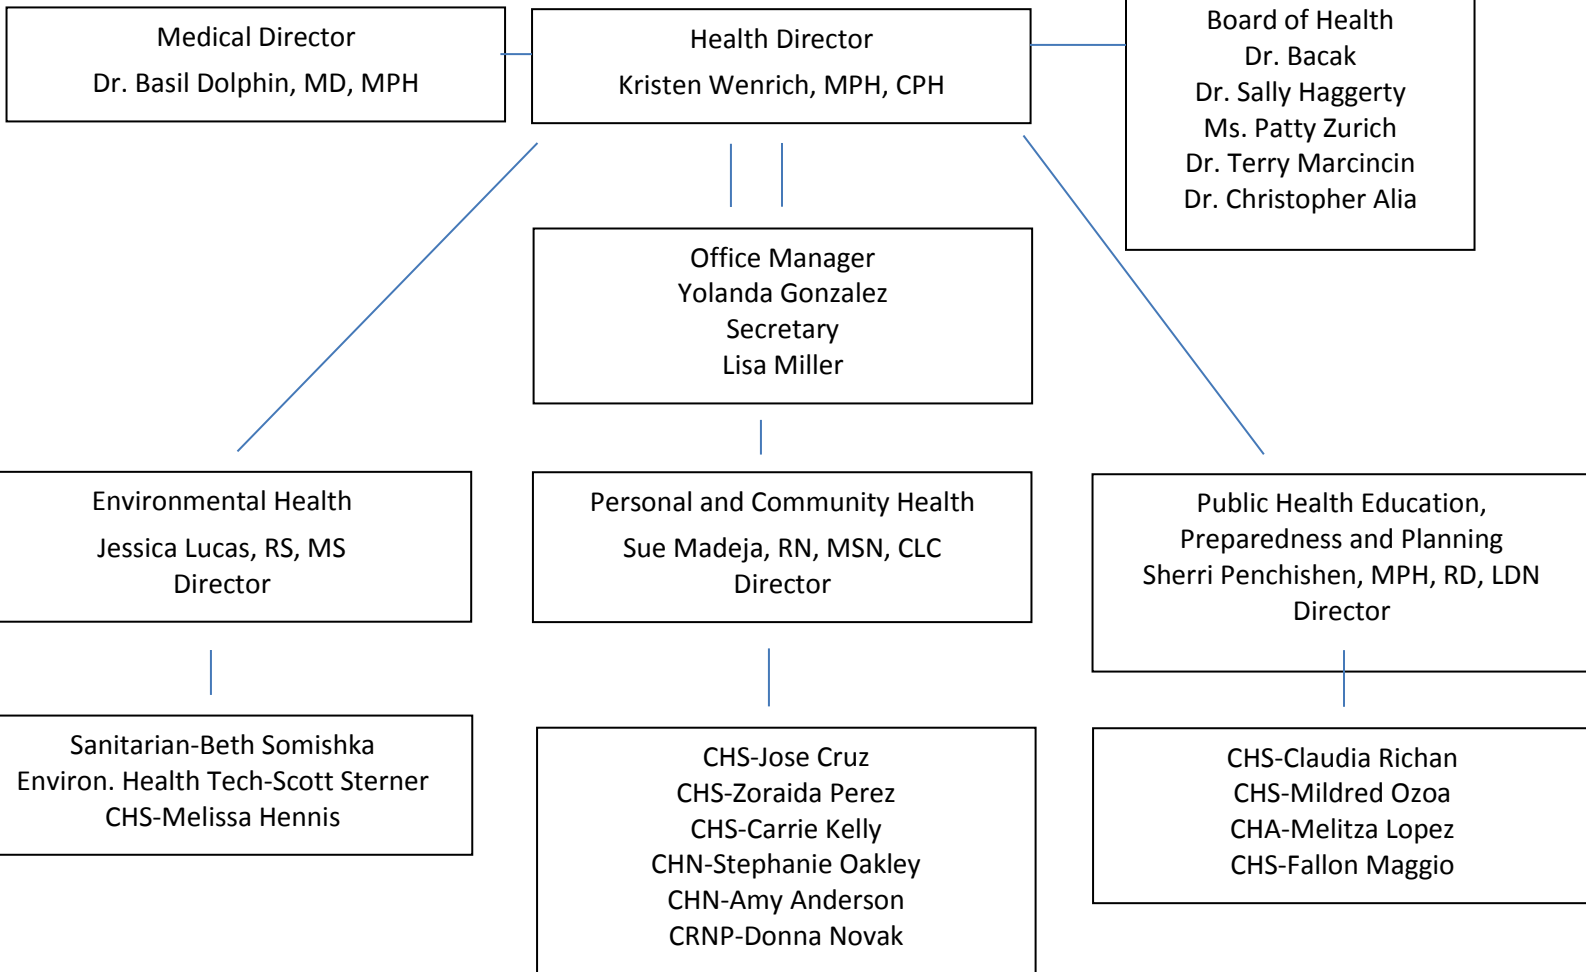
Medical Director
Dr. Basil Dolphin, MD, MPH

Health Director
Kristen Wenrich, MPH, CPH

Board of Health
Dr. Bacak
Dr. Sally Haggerty
Ms. Patty Zurich
Dr. Terry Marcincin
Dr. Christopher Alia

Office Manager
Yolanda Gonzalez
Secretary
Lisa Miller

Environmental Health
Jessica Lucas, RS, MS
Director

Personal and Community Health
Sue Madeja, RN, MSN, CLC
Director

Public Health Education, Preparedness and Planning
Sherri Penchishen, MPH, RD, LDN
Director

Sanitarian-Beth Somishka
Environ. Health Tech-Scott Sterner
CHS-Melissa Hennis

CHS-Jose Cruz
CHS-Zoraida Perez
CHS-Carrie Kelly
CHN-Stephanie Oakley
CHN-Amy Anderson
CRNP-Donna Novak

CHS-Claudia Richan
CHS-Mildred Ozoa
CHA-Melitza Lopez
CHS-Fallon Maggio